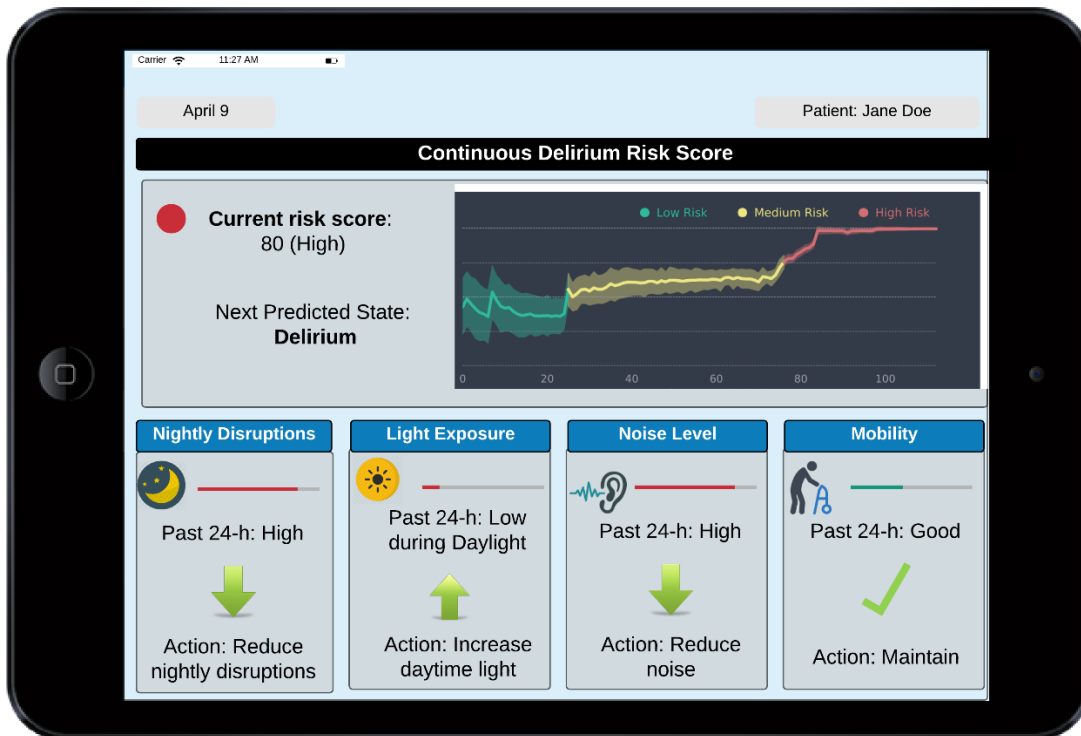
Carrier 11:27 AM

April 9

Patient: Jane Doe

Continuous Delirium Risk Score

Current risk score: 80 (High)

Next Predicted State: **Delirium**

Low Risk Medium Risk High Risk

0 20 40 60 80 100

Nightly Disruptions

Past 24-h: High

Action: Reduce nightly disruptions

Light Exposure

Past 24-h: Low during Daylight

Action: Increase daytime light

Noise Level

Past 24-h: High

Action: Reduce noise

Mobility

Past 24-h: Good

Action: Maintain